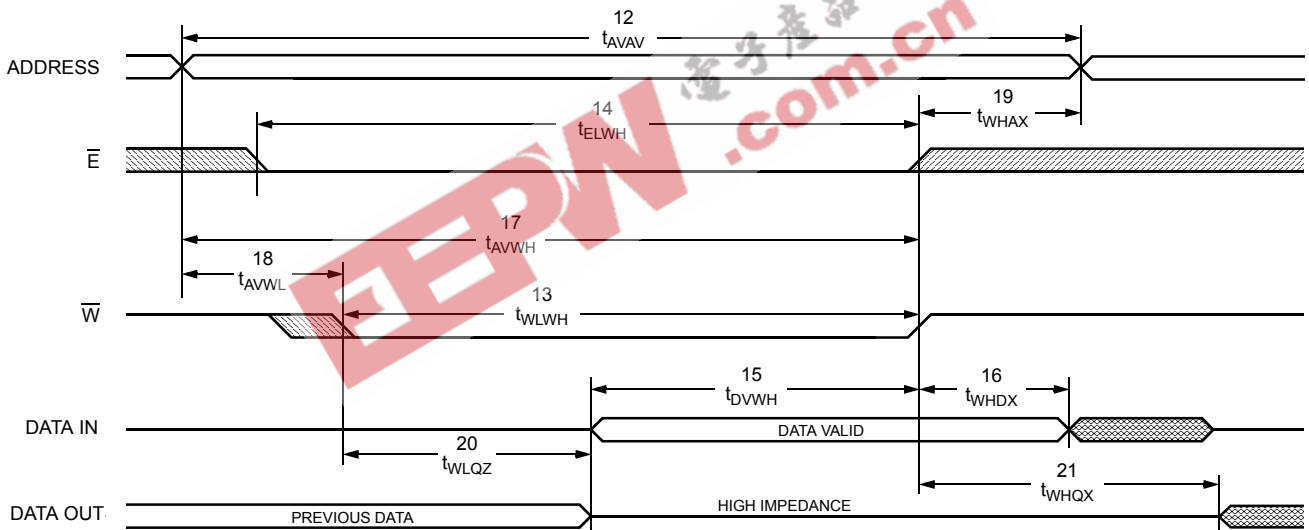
ADDRESS

$\overline{E}$

$\overline{W}$

DATA IN

DATA OUT

12
$t_{AVAV}$

14
$t_{ELWH}$

19
$t_{WHAX}$

17
$t_{AVWH}$

18
$t_{AVWL}$

13
$t_{WLWH}$

15
$t_{DVWH}$

16
$t_{WHDX}$

DATA VALID

20
$t_{WLQZ}$

21
$t_{WHQX}$

PREVIOUS DATA

HIGH IMPEDANCE

电子产品

EEPW .com.cn